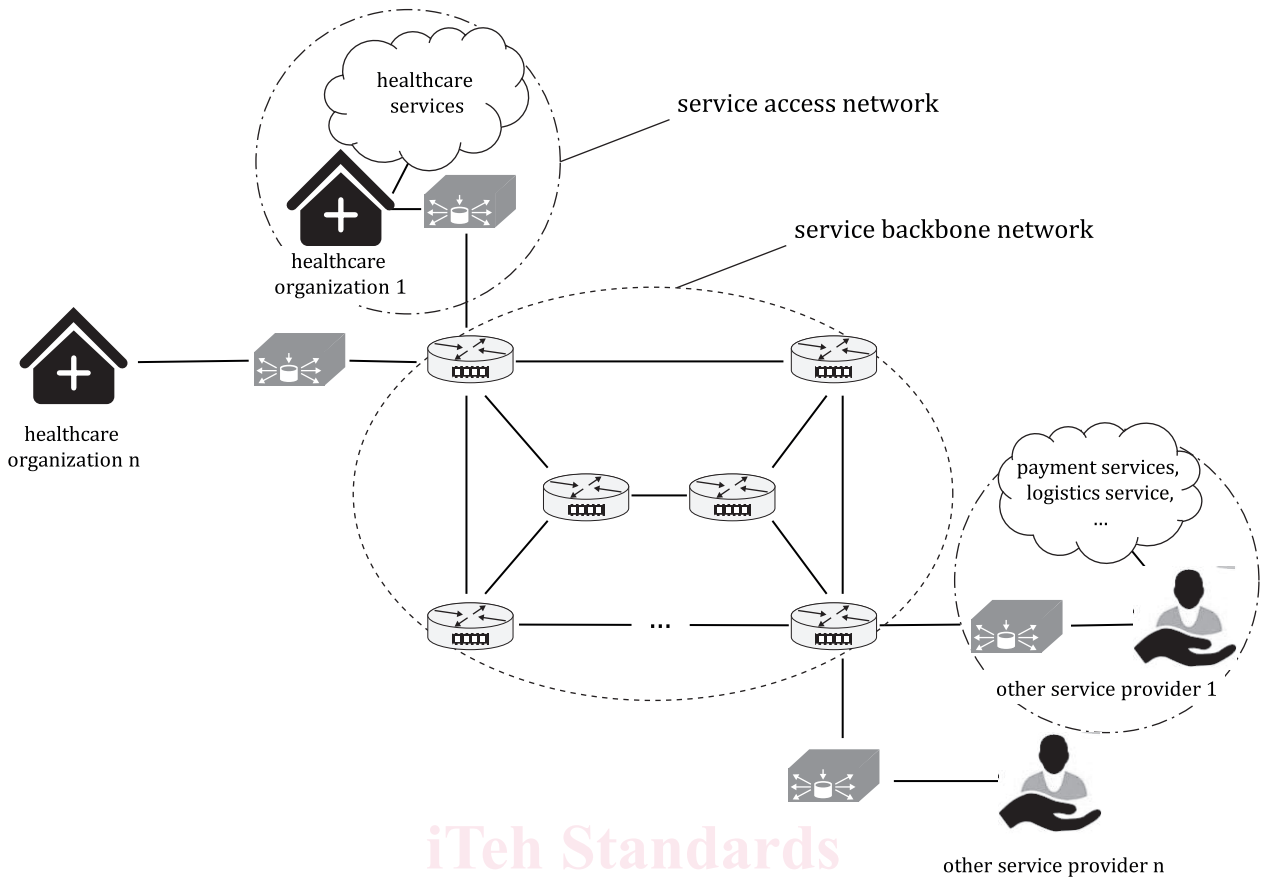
healthcare services

service access network

healthcare organization 1

service backbone network

healthcare organization n

payment services, logistics service, ...

...

other service provider 1

iTeh Standards

other service provider n